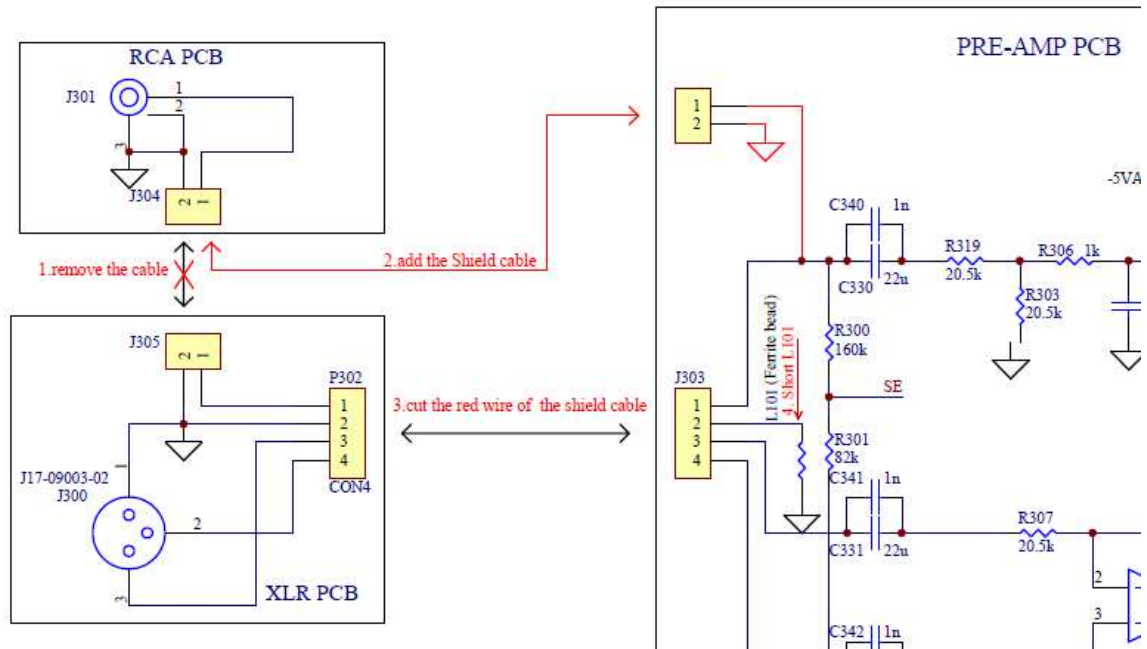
RCA PCB

J301

1

2

3

J304

2 1

1.remove the cable

2.add the Shield cable

J305

2 1

P302

1

2

3

4

CON4

J17-09003-02

J300

1

2

3

XLR PCB

3.cut the red wire of the shield cable

PRE-AMP PCB

1

2

-5VA

C340

1n

C330

22u

R319

20.5k

R306 1k

R303

20.5k

R300

160k

L101 (Ferrite bead)

4. Short L101

J303

1

2

3

4

SE

R301

82k

C341

1n

C331

22u

R307

20.5k

2

3

C342

1n